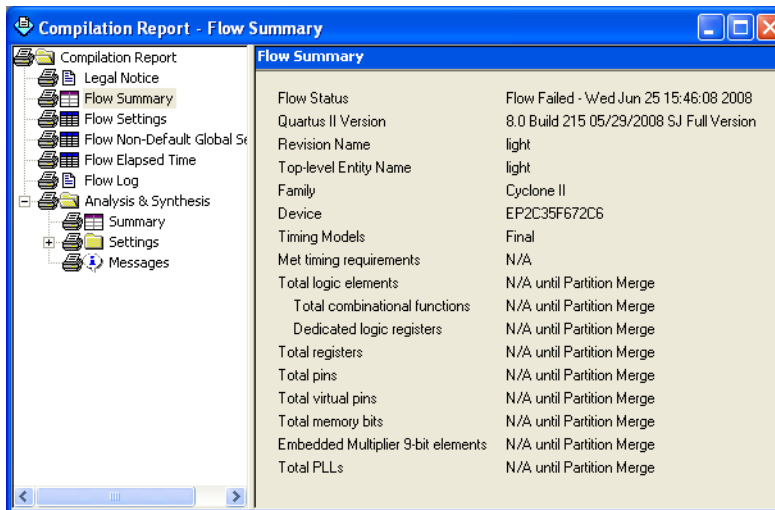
Compilation Report - Flow Summary

Compilation Report
Legal Notice
Flow Summary
Flow Settings
Flow Non-Default Global Se
Flow Elapsed Time
Flow Log
Analysis & Synthesis
Summary
Settings
Messages

Flow Summary

| | |
|---|---|
| Flow Status | Flow Failed - Wed Jun 25 15:46:08 2008 |
| Quartus II Version | 8.0 Build 215 05/29/2008 SJ Full Version |
| Revision Name | light |
| Top-level Entity Name | light |
| Family | Cyclone II |
| Device | EP2C35F672C6 |
| Timing Models | Final |
| Met timing requirements | N/A |
| Total logic elements | N/A until Partition Merge |
| Total combinational functions | N/A until Partition Merge |
| Dedicated logic registers | N/A until Partition Merge |
| Total registers | N/A until Partition Merge |
| Total pins | N/A until Partition Merge |
| Total virtual pins | N/A until Partition Merge |
| Total memory bits | N/A until Partition Merge |
| Embedded Multiplier 9-bit elements | N/A until Partition Merge |
| Total PLLs | N/A until Partition Merge |